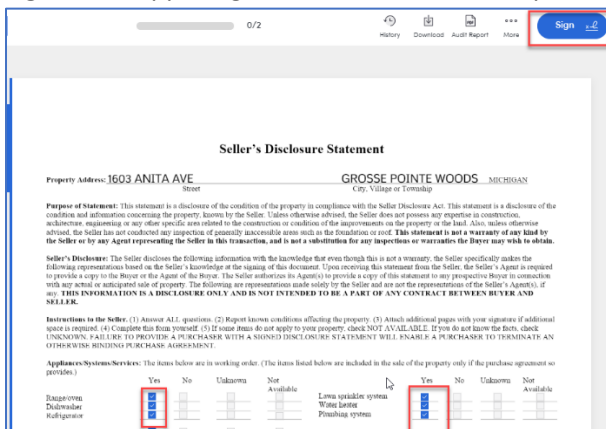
0/2

History Download Audit Report More Sign

Seller's Disclosure Statement

Property Address: 1603 ANITA AVE GROSSE POINTE WOODS MICHIGAN
Street City, Village or Township

Purpose of Statement: This statement is a disclosure of the condition of the property in compliance with the Seller Disclosure Act. This statement is a disclosure of the condition and information concerning the property, known by the Seller. Unless otherwise advised, the Seller does not possess any expertise in construction, architecture, engineering or any other specific area related to the construction or condition of the improvements on the property or the land. Also, unless otherwise advised, the Seller has not conducted any inspection of generally inaccessible areas such as the foundation or roof. This statement is not a warranty of any kind by the Seller or by any Agent representing the Seller in this transaction, and is not a substitution for any inspections or warranties the Buyer may wish to obtain.

Seller's Disclosure: The Seller discloses the following information with the knowledge that even though this is not a warranty, the Seller specifically makes the following representations based on the Seller's knowledge at the signing of this document. Upon receiving this statement from the Seller, the Seller's Agent is required to provide a copy to the Buyer or the Agent of the Buyer. The Seller authorizes its Agent(s) to provide a copy of this statement to any prospective Buyer in connection with any actual or anticipated sale of property. The following are representations made solely by the Seller and are not the representations of the Seller's Agent(s), if any. THIS INFORMATION IS A DISCLOSURE ONLY AND IS NOT INTENDED TO BE A PART OF ANY CONTRACT BETWEEN BUYER AND SELLER.

Instructions to the Seller: (1) Answer ALL questions. (2) Report known conditions affecting the property. (3) Attach additional pages with your signature if additional space is required. (4) Complete this form yourself. (5) If some items do not apply to your property, check NOT AVAILABLE. If you do not know the facts, check UNKNOWN. FAILURE TO PROVIDE A PURCHASER WITH A SIGNED DISCLOSURE STATEMENT WILL ENABLE A PURCHASER TO TERMINATE AN OTHERWISE BINDING PURCHASE AGREEMENT.

Appliances/Systems/Services: The items below are in working order. (The items listed below are included in the sale of the property only if the purchase agreement so provides.)

| | Yes | No | Unknown | Not Available | | Yes | No | Unknown | Not Available |
|---|---|---|---|---|---|---|---|---|---|
| Range/oven | ✓ | | | | Lawn sprinkler system | ✓ | | | |
| Dishwasher | ✓ | | | | Water heater | ✓ | | | |
| Refrigerator | | | | | Plumbing system | | | | |